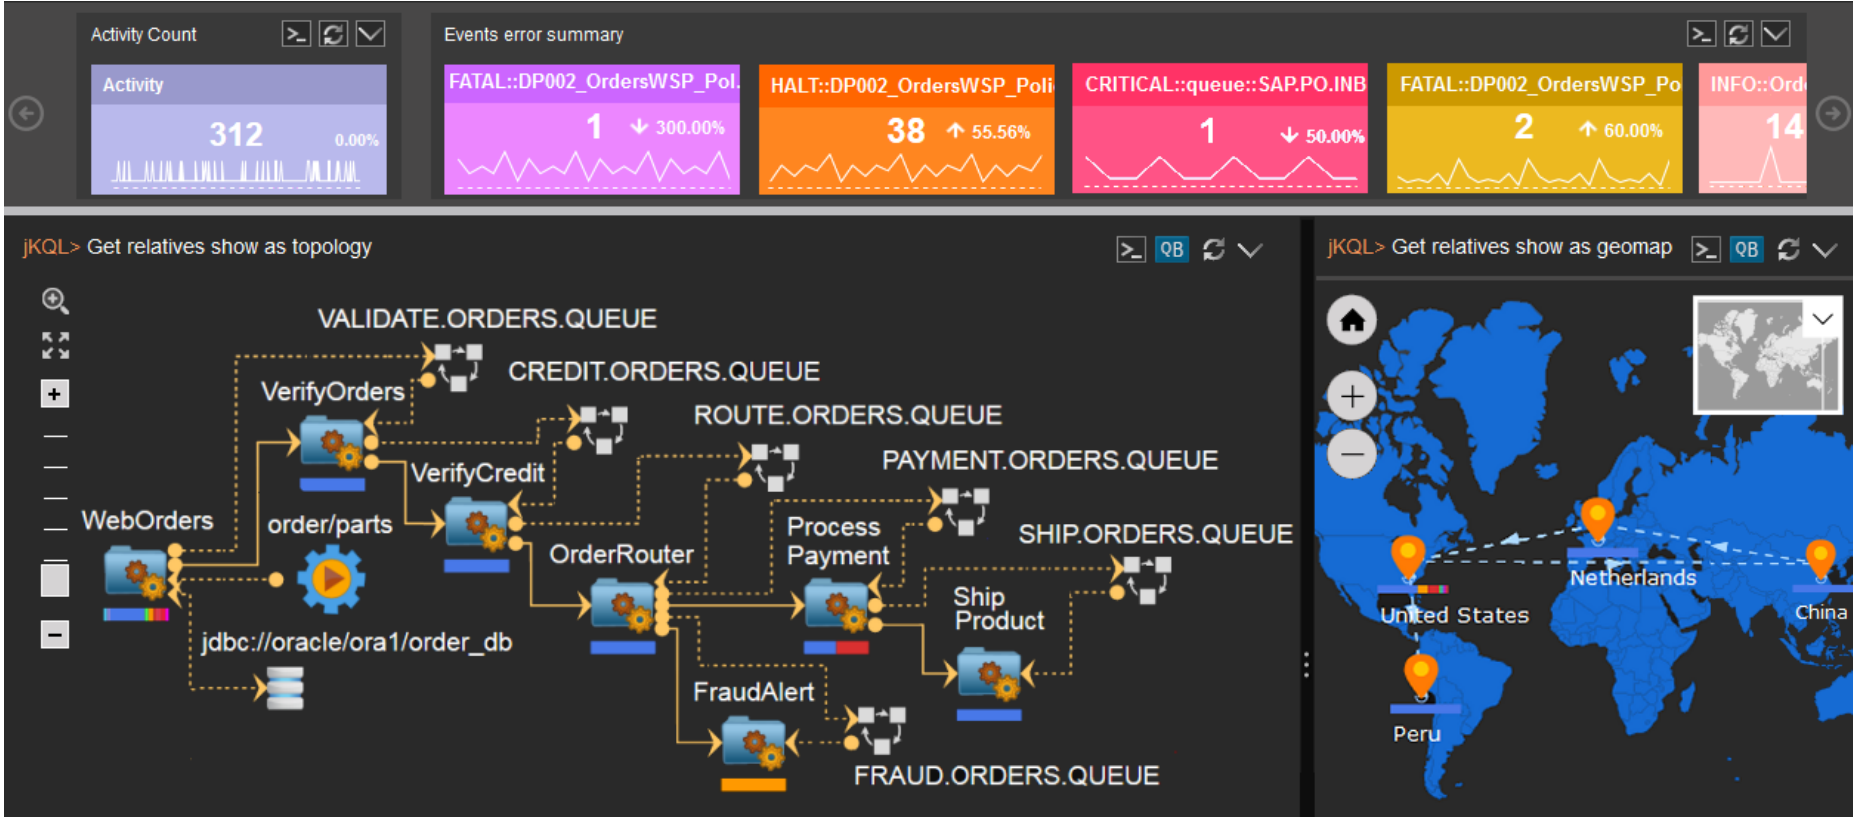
Activity Count

Activity

312 0.00%

Events error summary

FATAL::DP002_OrdersWSP_Pol
1 ↓ 300.00%

HALT::DP002_OrdersWSP_Poli
38 ↑ 55.56%

CRITICAL::queue::SAP.PO.INB
1 ↓ 50.00%

FATAL::DP002_OrdersWSP_Po
2 ↑ 60.00%

INFO::Ord
14

jKQL> Get relatives show as topology

QB

VALIDATE.ORDERS.QUEUE

CREDIT.ORDERS.QUEUE

VerifyOrders

ROUTE.ORDERS.QUEUE

VerifyCredit

PAYMENT.ORDERS.QUEUE

WebOrders

order/parts

Process Payment

SHIP.ORDERS.QUEUE

OrderRouter

Ship Product

jdbc://oracle/ora1/order_db

FraudAlert

FRAUD.ORDERS.QUEUE

jKQL> Get relatives show as geomap

QB

Netherlands

United States

China

Peru